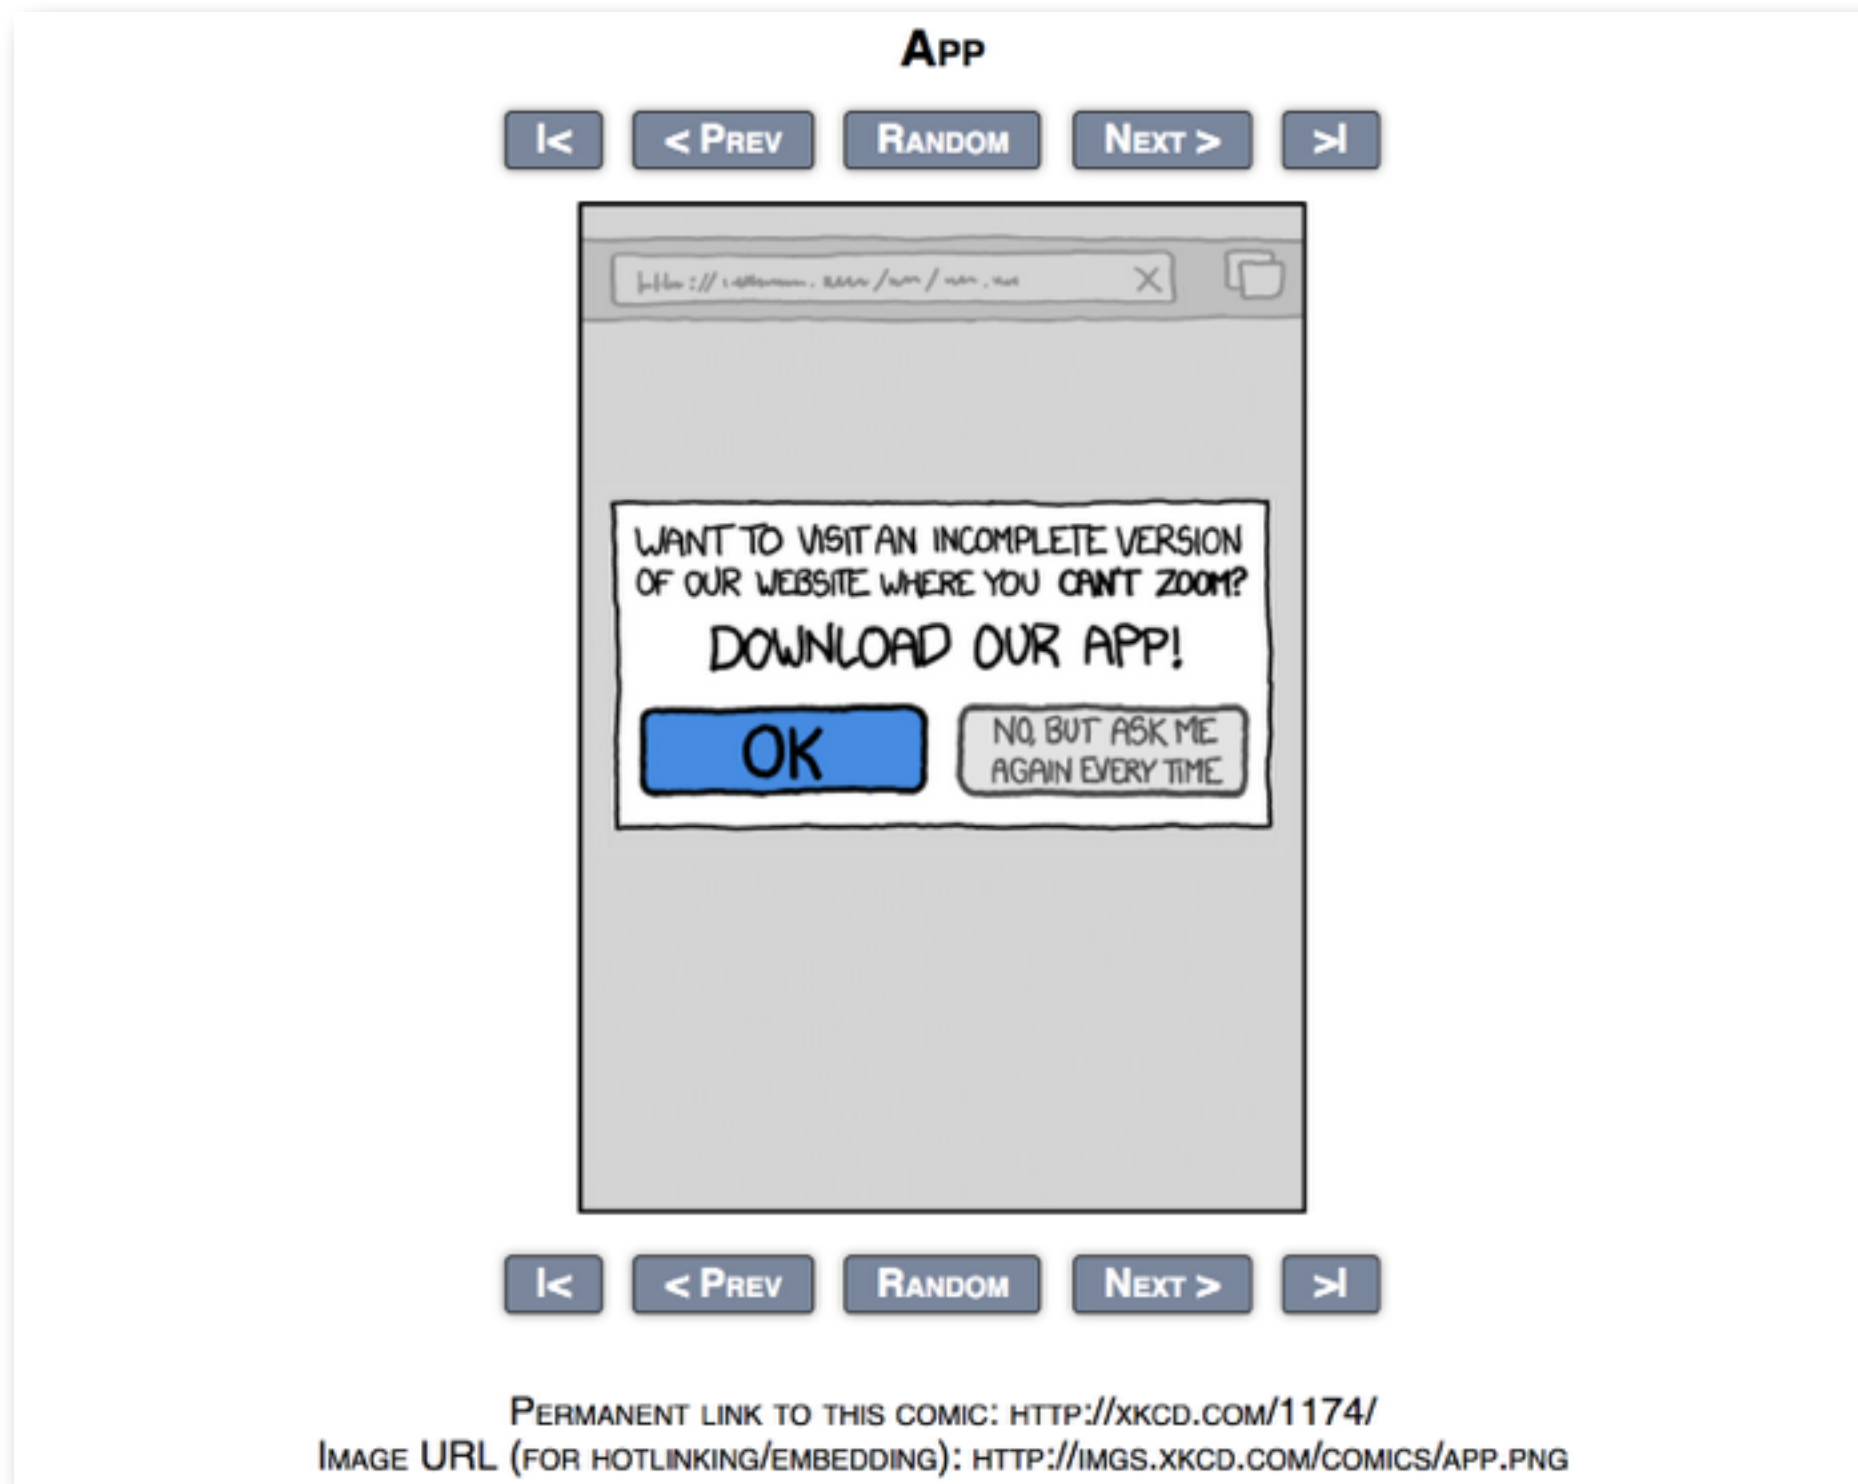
App

|< < Prev Random Next > >|

http://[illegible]

WANT TO VISIT AN INCOMPLETE VERSION OF OUR WEBSITE WHERE YOU CAN'T ZOOM?

DOWNLOAD OUR APP!

OK

NO, BUT ASK ME AGAIN EVERY TIME

|< < Prev Random Next > >|

Permanent link to this comic: http://xkcd.com/1174/
Image URL (for hotlinking/embedding): http://imgs.xkcd.com/comics/app.png